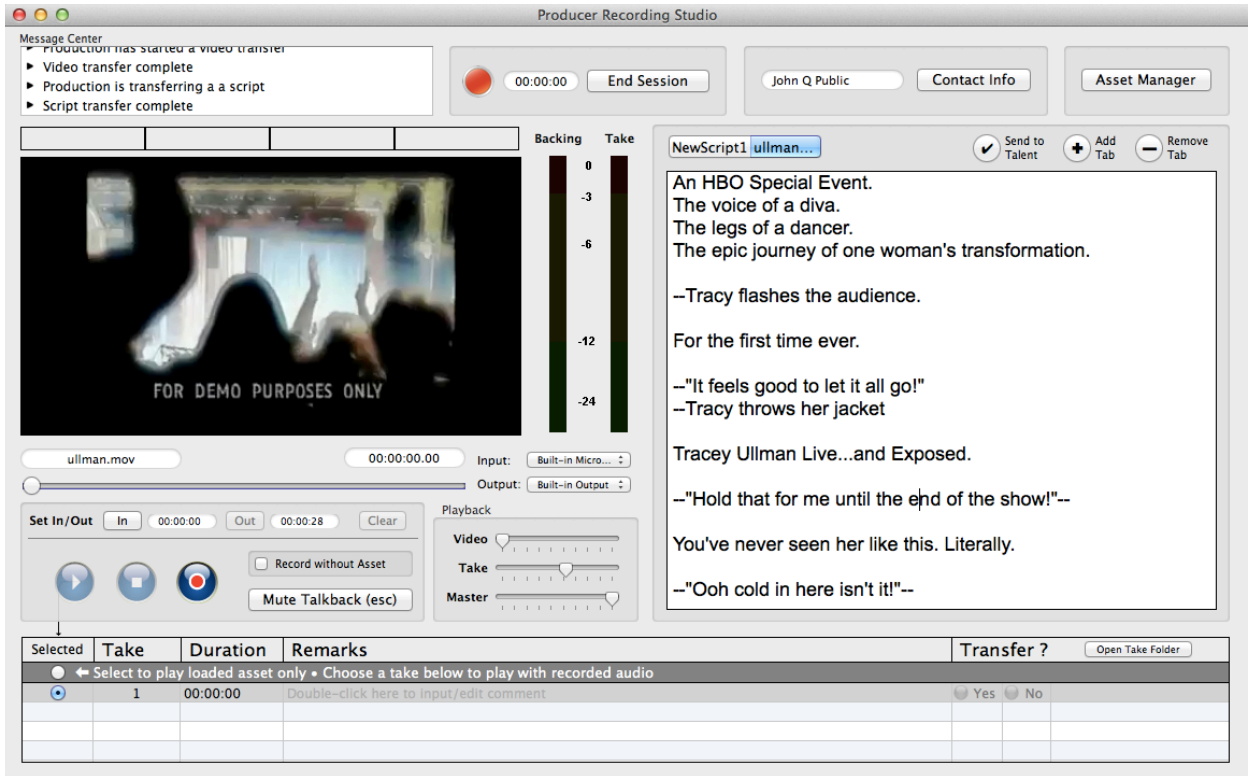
Producer Recording Studio

Message Center
Production has started a video transfer
Video transfer complete
Production is transferring a a script
Script transfer complete

00:00:00 End Session

John Q Public Contact Info

Asset Manager

Backing Take
0
-3
-6
-12
-24

FOR DEMO PURPOSES ONLY

NewScript1 ullman...

Send to Talent
Add Tab
Remove Tab

An HBO Special Event.
The voice of a diva.
The legs of a dancer.
The epic journey of one woman's transformation.

--Tracy flashes the audience.

For the first time ever.

--"It feels good to let it all go!"
--Tracy throws her jacket

Tracey Ullman Live...and Exposed.

--"Hold that for me until the end of the show!"--

You've never seen her like this. Literally.

--"Ooh cold in here isn't it!"--

ullman.mov 00:00:00.00 Input: Built-in Micro... Output: Built-in Output

Set In/Out In 00:00:00 Out 00:00:28 Clear

Playback
Video
Take
Master

Record without Asset
Mute Talkback (esc)

| Selected | Take | Duration | Remarks | Transfer ? |
|---|---|---|---|---|
| ← Select to play loaded asset only • Choose a take below to play with recorded audio | | | | |
| | 1 | 00:00:00 | Double-click here to input/edit comment | Yes No |

Open Take Folder